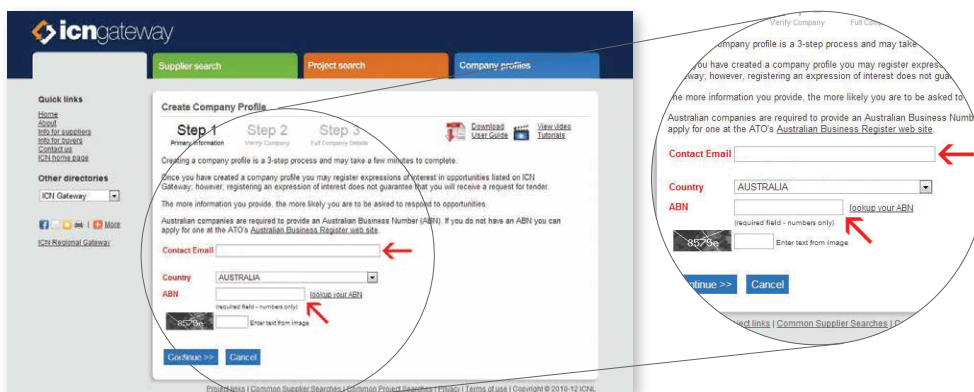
icngateway

Supplier search | Project search | Company profiles

Quick links
Home
About
Info for suppliers
Info for buyers
Contact us
ICN home page

Other directories
ICN Gateway

More

ICN Regional Gateway

Create Company Profile

Step 1 Primary information
Step 2 Verify Company
Step 3 Full Company Details

Download User Guide
View video Tutorials

Creating a company profile is a 3-step process and may take a few minutes to complete.

Once you have created a company profile you may register expressions of interest in opportunities listed on ICN Gateway; however, registering an expression of interest does not guarantee that you will receive a request for tender.

The more information you provide, the more likely you are to be asked to respond to opportunities.

Australian companies are required to provide an Australian Business Number (ABN). If you do not have an ABN you can apply for one at the ATO's Australian Business Register web site.

Contact Email

Country AUSTRALIA

ABN lookup your ABN
(required field - numbers only)

8579e Enter text from image

Continue >> Cancel

Project links | Common Supplier Searches | Common Project Searches | Privacy | Terms of use | Copyright © 2010-12 ICNL

Verify Company Full Comp

ompany profile is a 3-step process and may take

ou have created a company profile you may register expres
way; however, registering an expression of interest does not gua

he more information you provide, the more likely you are to be asked to

Australian companies are required to provide an Australian Business Numb
apply for one at the ATO's Australian Business Register web site.

Contact Email

Country AUSTRALIA

ABN lookup your ABN
(required field - numbers only)

8579e Enter text from image

ntinue >> Cancel

ject links | Common Supplier Searches | C